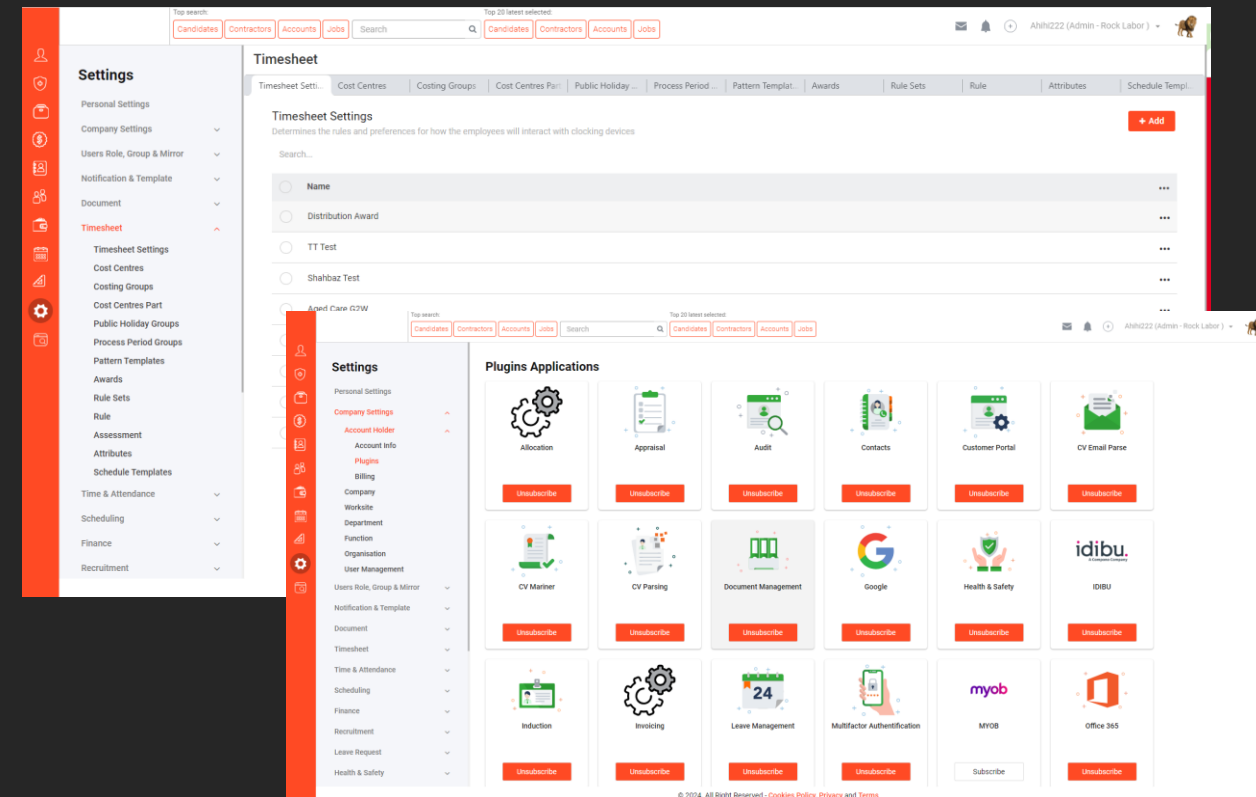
Top search:
Candidates Contractors Accounts Jobs
Search
Top 20 latest selected:
Candidates Contractors Accounts Jobs
Ahihi222 (Admin - Rock Labor )

Settings
Personal Settings
Company Settings
Users Role, Group & Mirror
Notification & Template
Document
Timesheet
Timesheet Settings
Cost Centres
Costing Groups
Cost Centres Part
Public Holiday Groups
Process Period Groups
Pattern Templates
Awards
Rule Sets
Rule
Assessment
Attributes
Schedule Templates
Time & Attendance
Scheduling
Finance
Recruitment

Timesheet
Timesheet Setti... | Cost Centres | Costing Groups | Cost Centres Part | Public Holiday ... | Process Period ... | Pattern Templat... | Awards | Rule Sets | Rule | Attributes | Schedule Templ...

Timesheet Settings
Determines the rules and preferences for how the employees will interact with clocking devices
+ Add
Search...

| Name |
|---|
| Distribution Award |
| TT Test |
| Shahbaz Test |
| Aged Care G2W |

Top search:
Candidates Contractors Accounts Jobs
Search
Top 20 latest selected:
Candidates Contractors Accounts Jobs
Ahihi222 (Admin - Rock Labor )

Settings
Personal Settings
Company Settings
Account Holder
Account Info
Plugins
Billing
Company
Worksite
Department
Function
Organisation
User Management
Users Role, Group & Mirror
Notification & Template
Document
Timesheet
Time & Attendance
Scheduling
Finance
Recruitment
Leave Request
Health & Safety

Plugins Applications
Allocation
Unsubscribe
Appraisal
Unsubscribe
Audit
Unsubscribe
Contacts
Unsubscribe
Customer Portal
Unsubscribe
CV Email Parse
Unsubscribe
CV Mariner
Unsubscribe
CV Parsing
Unsubscribe
Document Management
Unsubscribe
Google
Unsubscribe
Health & Safety
Unsubscribe
idibu.
IDIBU
Unsubscribe
Induction
Unsubscribe
Invoicing
Unsubscribe
24
Leave Management
Unsubscribe
Multifactor Authentification
Unsubscribe
myob
MYOB
Subscribe
Office 365
Unsubscribe

© 2024. All Right Reserved - Cookies Policy, Privacy and Terms